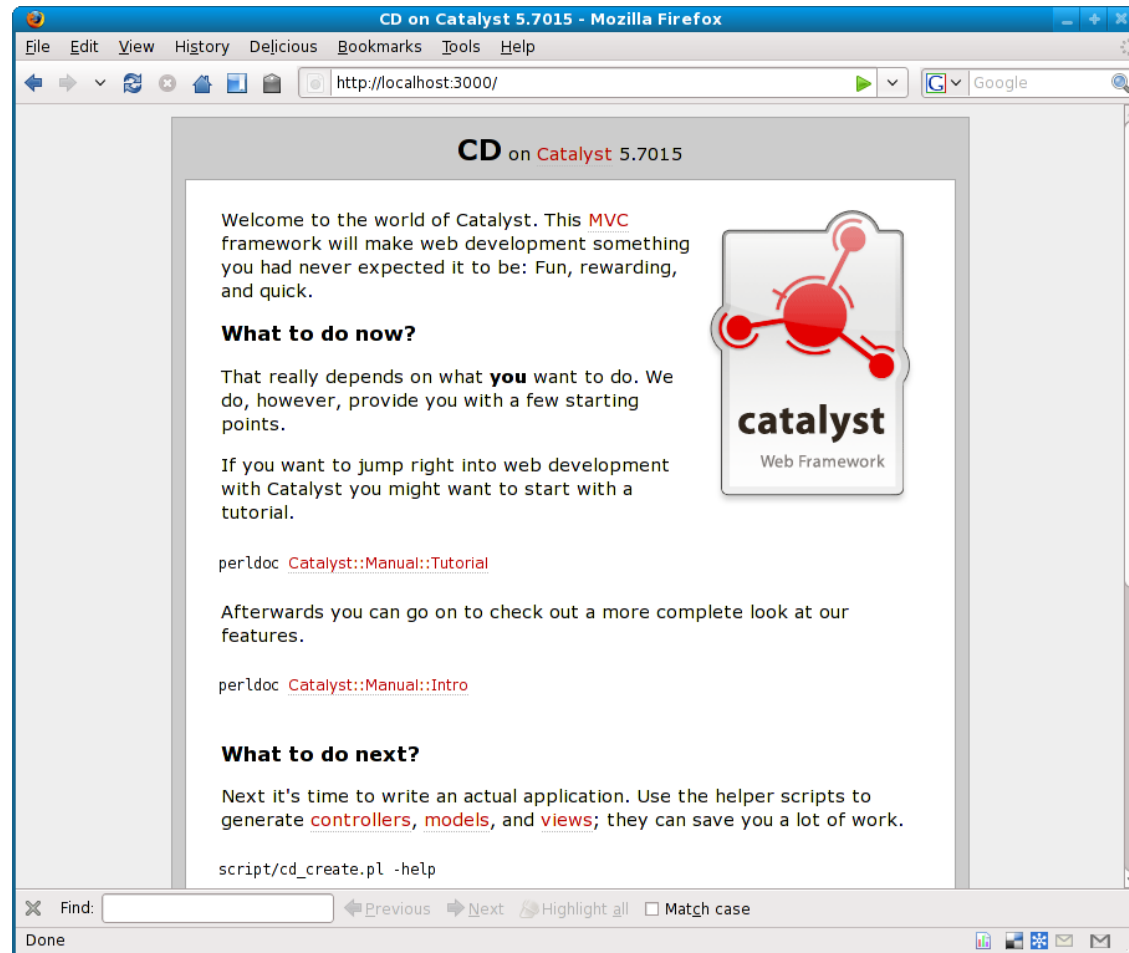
CD on Catalyst 5.7015 - Mozilla Firefox

File Edit View History Delicious Bookmarks Tools Help

http://localhost:3000/

Google

CD on Catalyst 5.7015

Welcome to the world of Catalyst. This MVC framework will make web development something you had never expected it to be: Fun, rewarding, and quick.

catalyst
Web Framework

What to do now?

That really depends on what **you** want to do. We do, however, provide you with a few starting points.

If you want to jump right into web development with Catalyst you might want to start with a tutorial.

perldoc Catalyst::Manual::Tutorial

Afterwards you can go on to check out a more complete look at our features.

perldoc Catalyst::Manual::Intro

What to do next?

Next it's time to write an actual application. Use the helper scripts to generate controllers, models, and views; they can save you a lot of work.

script/cd_create.pl -help

Find: Previous Next Highlight all Match case

Done